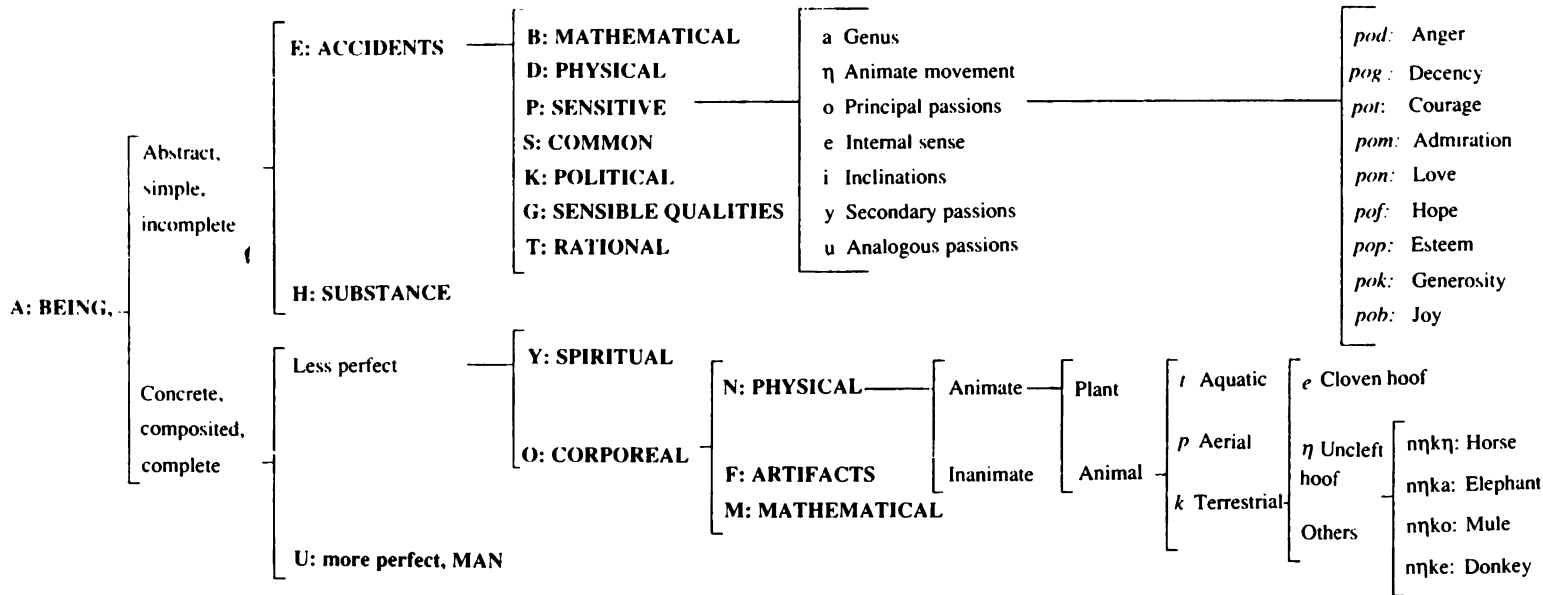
A: BEING,

Abstract, simple, incomplete

E: ACCIDENTS

B: MATHEMATICAL
D: PHYSICAL
P: SENSITIVE
S: COMMON
K: POLITICAL
G: SENSIBLE QUALITIES
T: RATIONAL

a Genus
η Animate movement
o Principal passions
e Internal sense
i Inclinations
y Secondary passions
u Analogous passions

*pod:* Anger
*pog:* Decency
*pot:* Courage
*pom:* Admiration
*pon:* Love
*pof:* Hope
*pop:* Esteem
*pok:* Generosity
*pob:* Joy

H: SUBSTANCE

Concrete, composited, complete

Less perfect

Y: SPIRITUAL

O: CORPOREAL

N: PHYSICAL
F: ARTIFACTS
M: MATHEMATICAL

Animate
Inanimate

Plant
Animal

*t* Aquatic
*p* Aerial
*k* Terrestrial

*e* Cloven hoof
*η* Uncleft hoof
Others

nηkη: Horse
nηka: Elephant
nηko: Mule
nηke: Donkey

U: more perfect, MAN